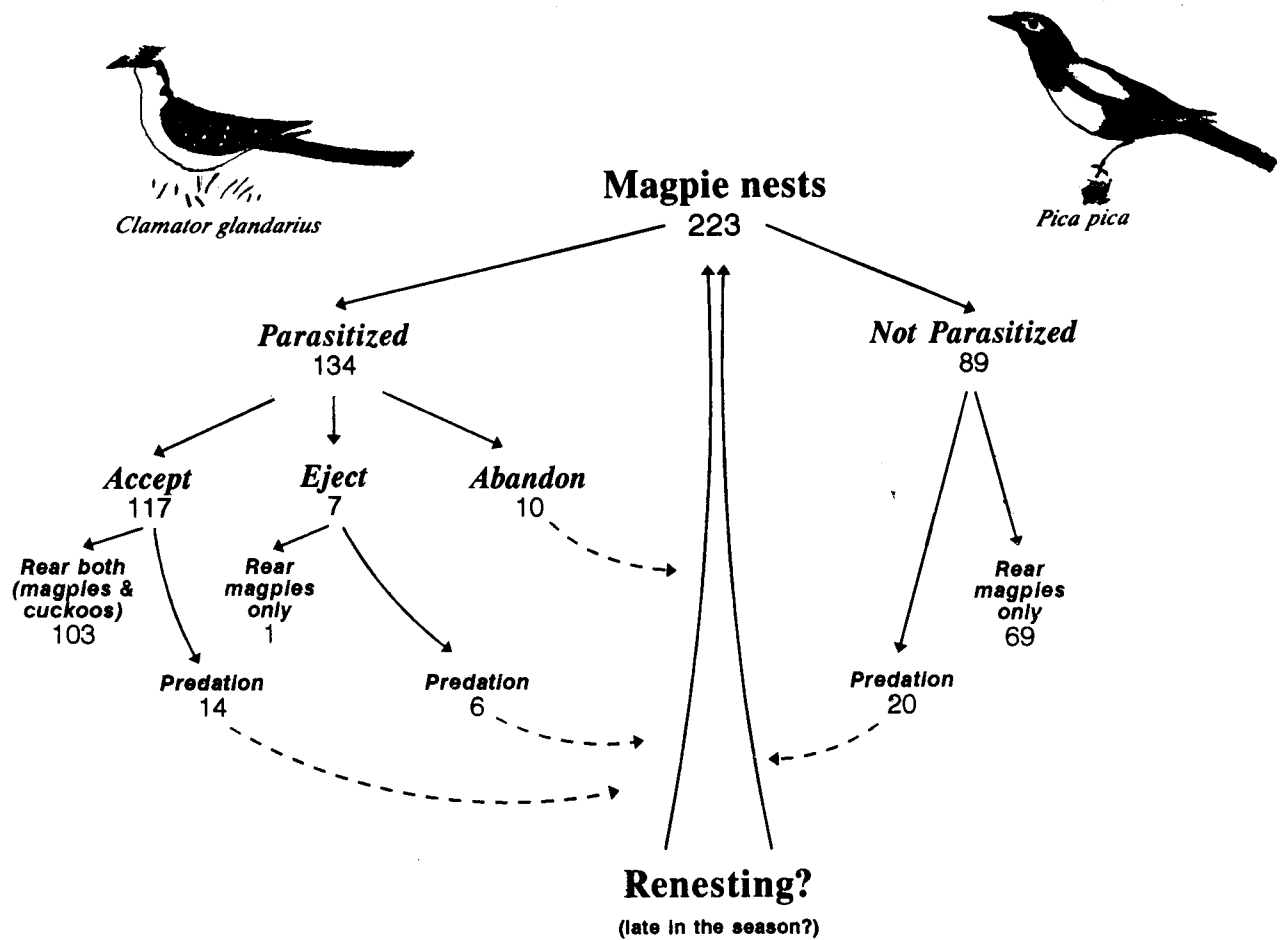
Clamator glandarius

Magpie nests
223

Pica pica

Parasitized
134

Not Parasitized
89

Accept
117

Eject
7

Abandon
10

Rear both (magpies & cuckoos)
103

Rear magpies only
1

Rear magpies only
69

Predation
14

Predation
6

Predation
20

Renesting?
(late in the season?)